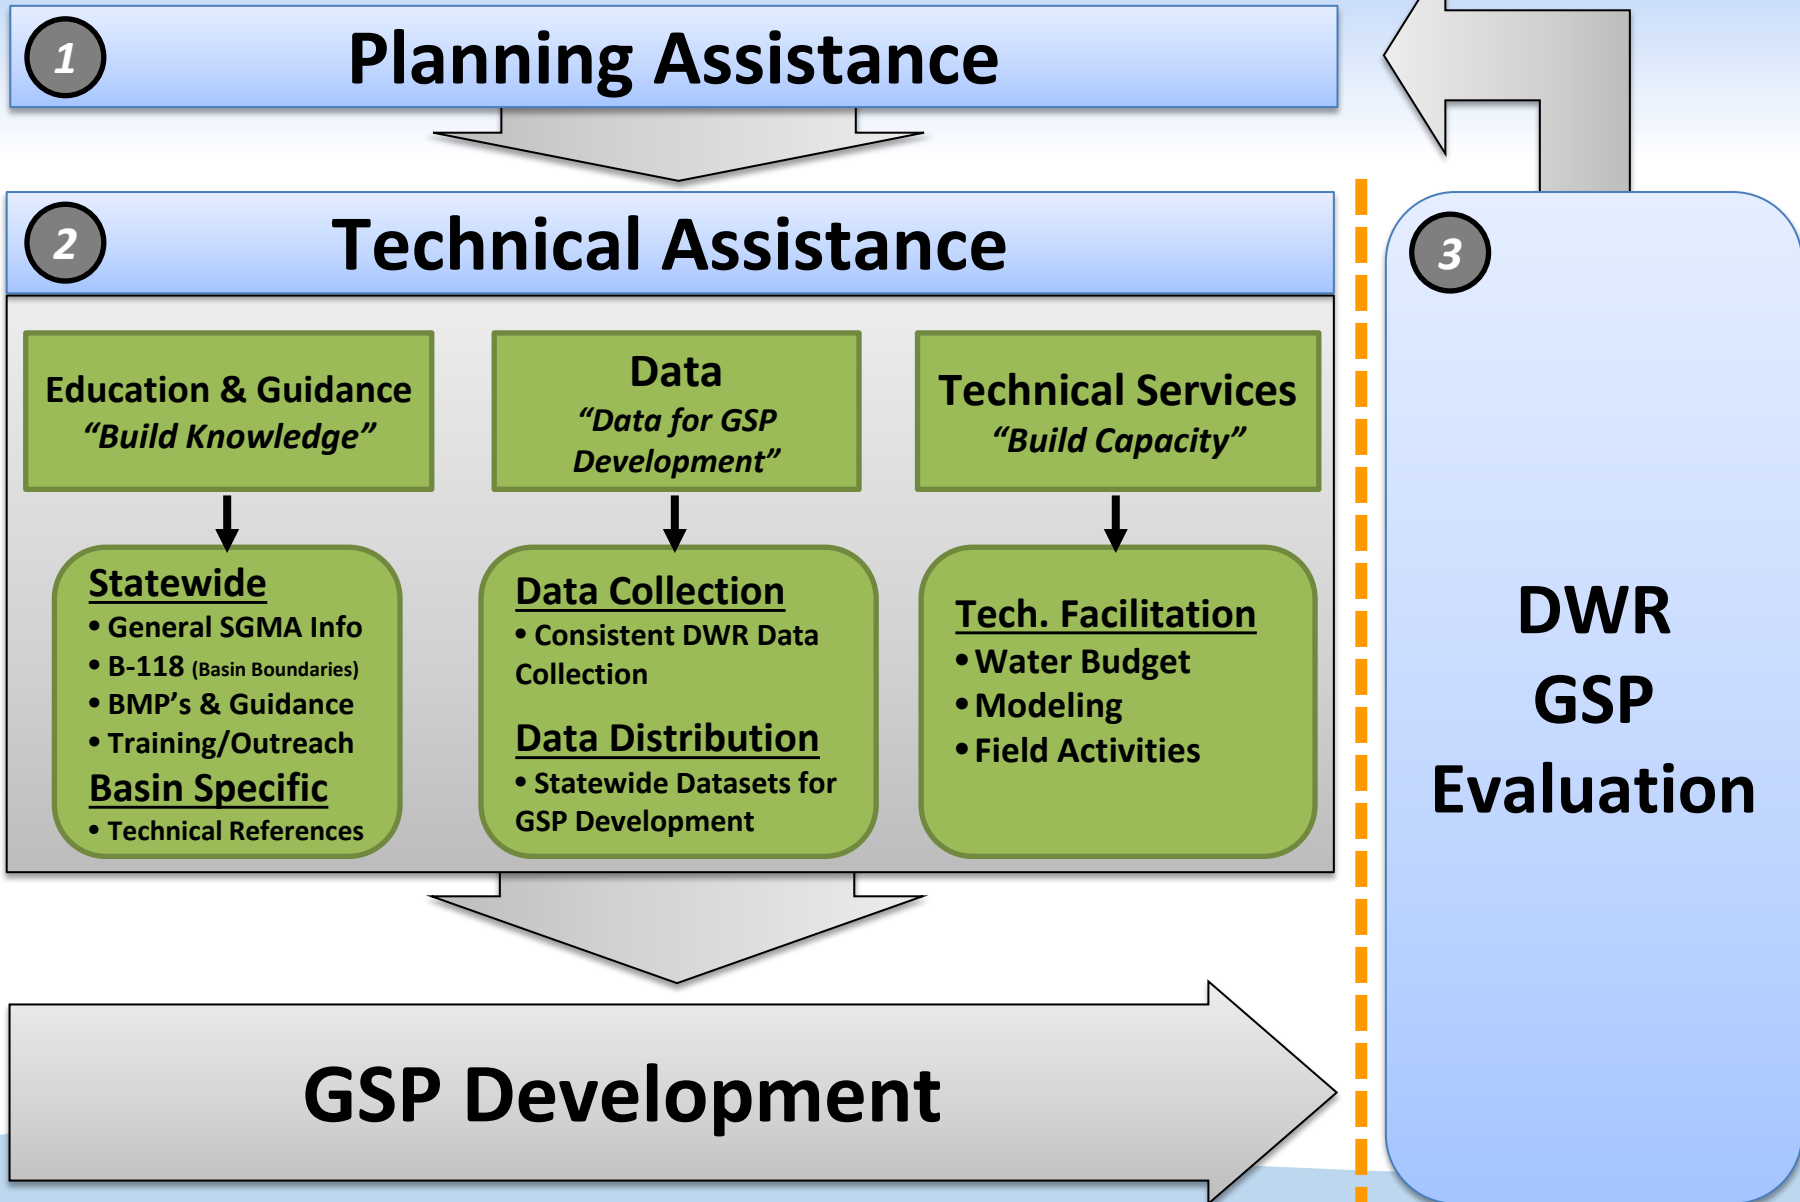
1 Planning Assistance

2 Technical Assistance

Education & Guidance
"Build Knowledge"

Data
"Data for GSP Development"

Technical Services
"Build Capacity"

Statewide
• General SGMA Info
• B-118 (Basin Boundaries)
• BMP's & Guidance
• Training/Outreach
Basin Specific
• Technical References

Data Collection
• Consistent DWR Data Collection
Data Distribution
• Statewide Datasets for GSP Development

Tech. Facilitation
• Water Budget
• Modeling
• Field Activities

3

DWR GSP Evaluation

GSP Development